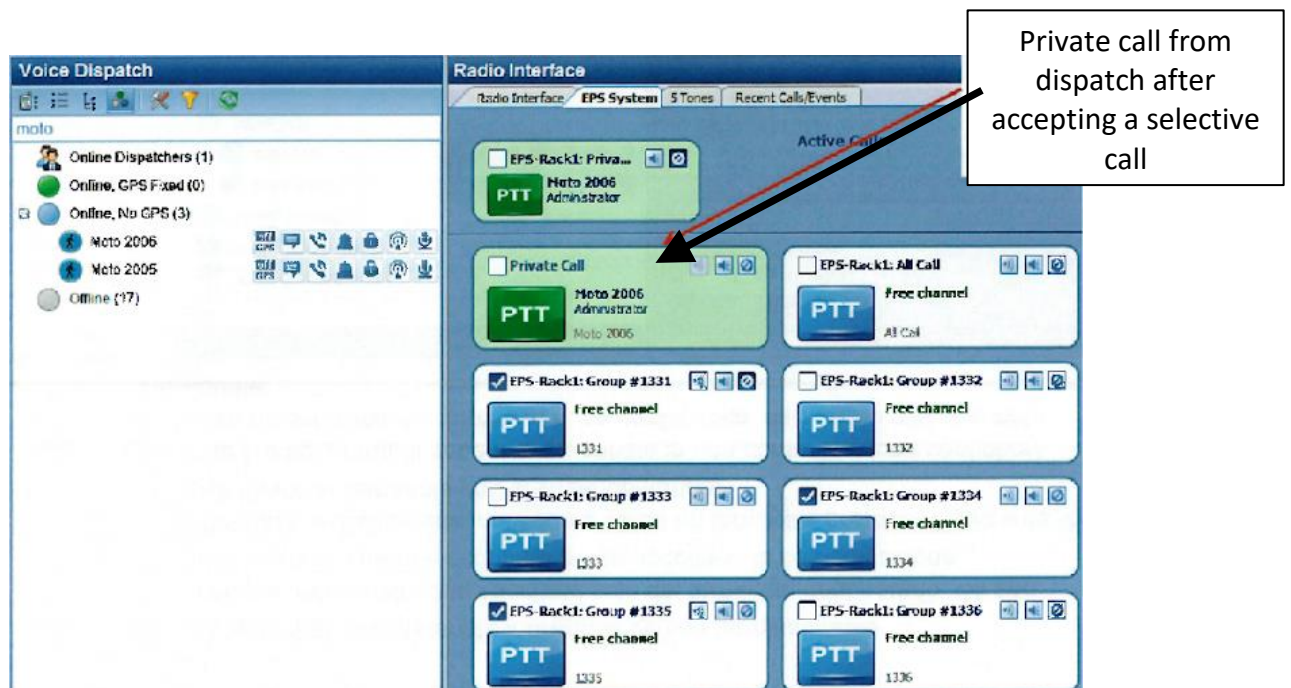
Voice Dispatch

moto

Online Dispatchers (1)

Online, GPS Fixed (0)

Online, No GPS (3)

Moto 2006

Moto 2005

Offline (17)

Radio Interface

Radio Interface | EPS System | 5 Tones | Recent Calls/Events

Active Call

EPS-Rack1: Priva...

PTT Moto 2006 Administrator

Private Call

PTT Moto 2006 Administrator Moto 2006

EPS-Rack1: All Call

PTT Free channel All Call

EPS-Rack1: Group #1331

PTT Free channel 1331

EPS-Rack1: Group #1332

PTT Free channel 1332

EPS-Rack1: Group #1333

PTT Free channel 1333

EPS-Rack1: Group #1334

PTT Free channel 1334

EPS-Rack1: Group #1335

PTT Free channel 1335

EPS-Rack1: Group #1336

PTT Free channel 1336

Private call from dispatch after accepting a selective call